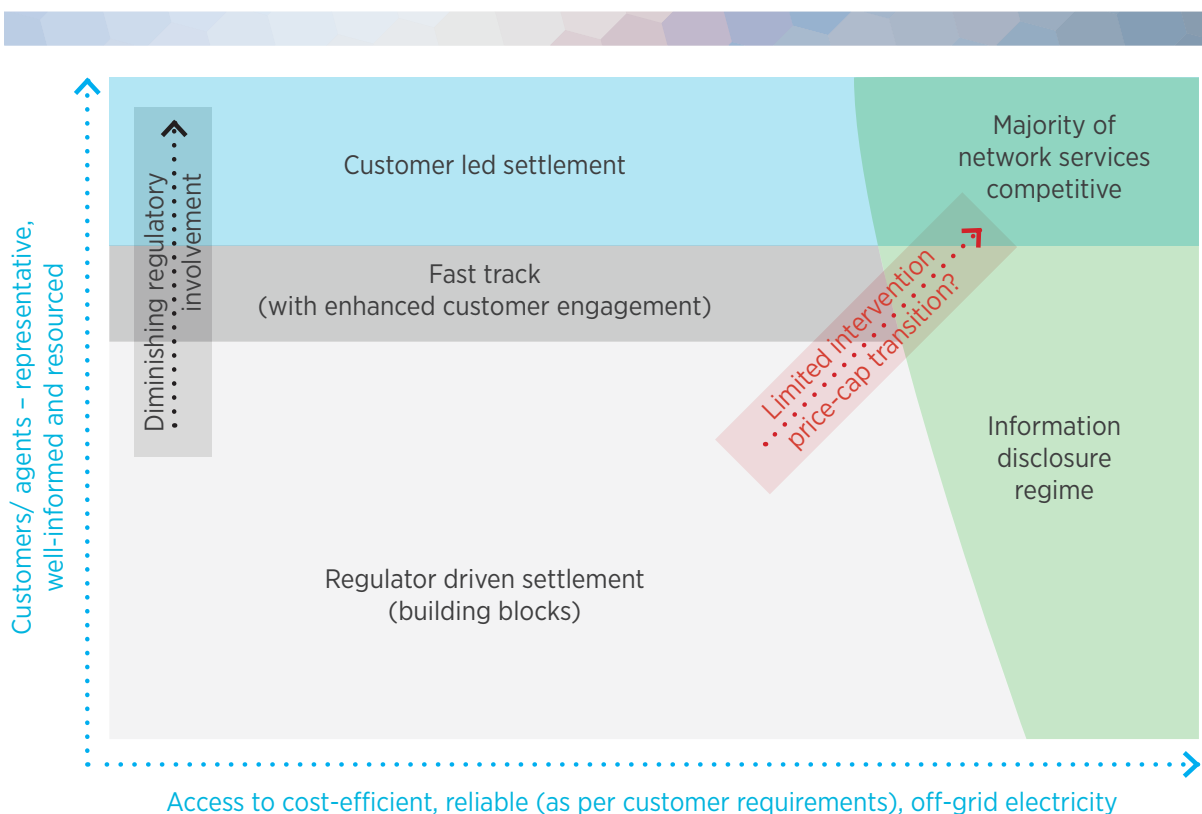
Customers/ agents – representative, well-informed and resourced

Diminishing regulatory involvement

Customer led settlement

Majority of network services competitive

Fast track
(with enhanced customer engagement)

Limited intervention price-cap transition?

Information disclosure regime

Regulator driven settlement
(building blocks)

Access to cost-efficient, reliable (as per customer requirements), off-grid electricity